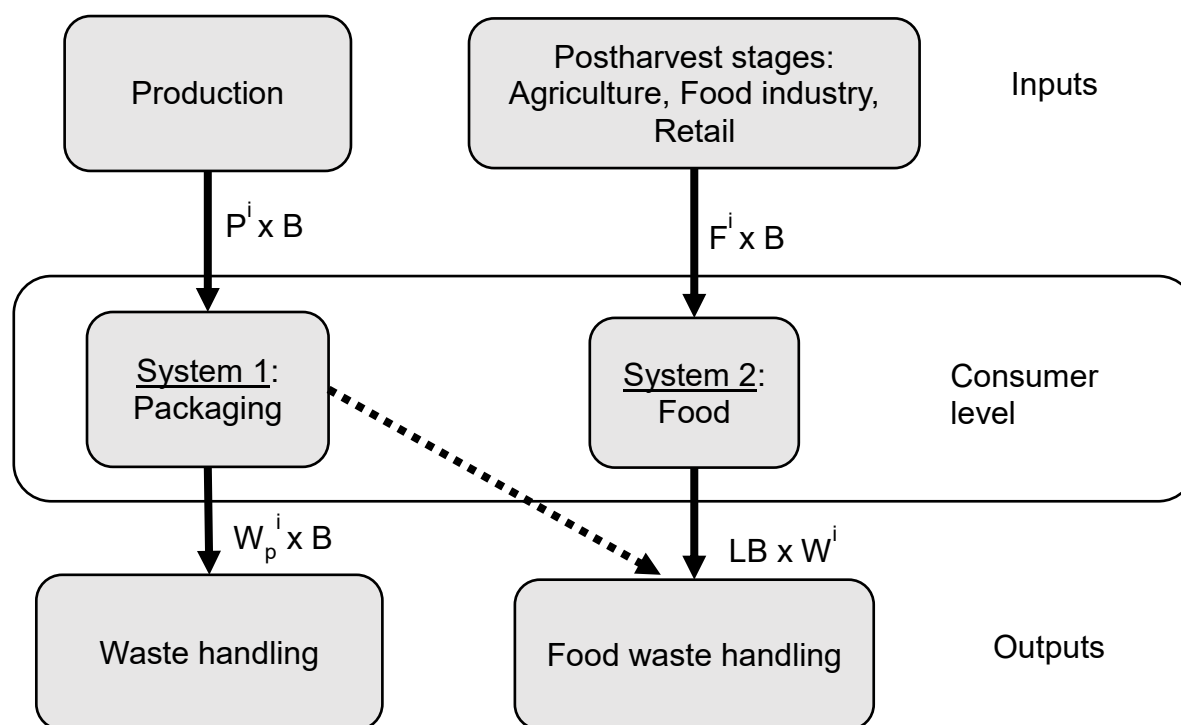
Production

Postharvest stages: Agriculture, Food industry, Retail

Inputs

$P^i$ x B

$F^i$ x B

System 1: Packaging

System 2: Food

Consumer level

$W_p^i$ x B

LB x $W^i$

Waste handling

Food waste handling

Outputs